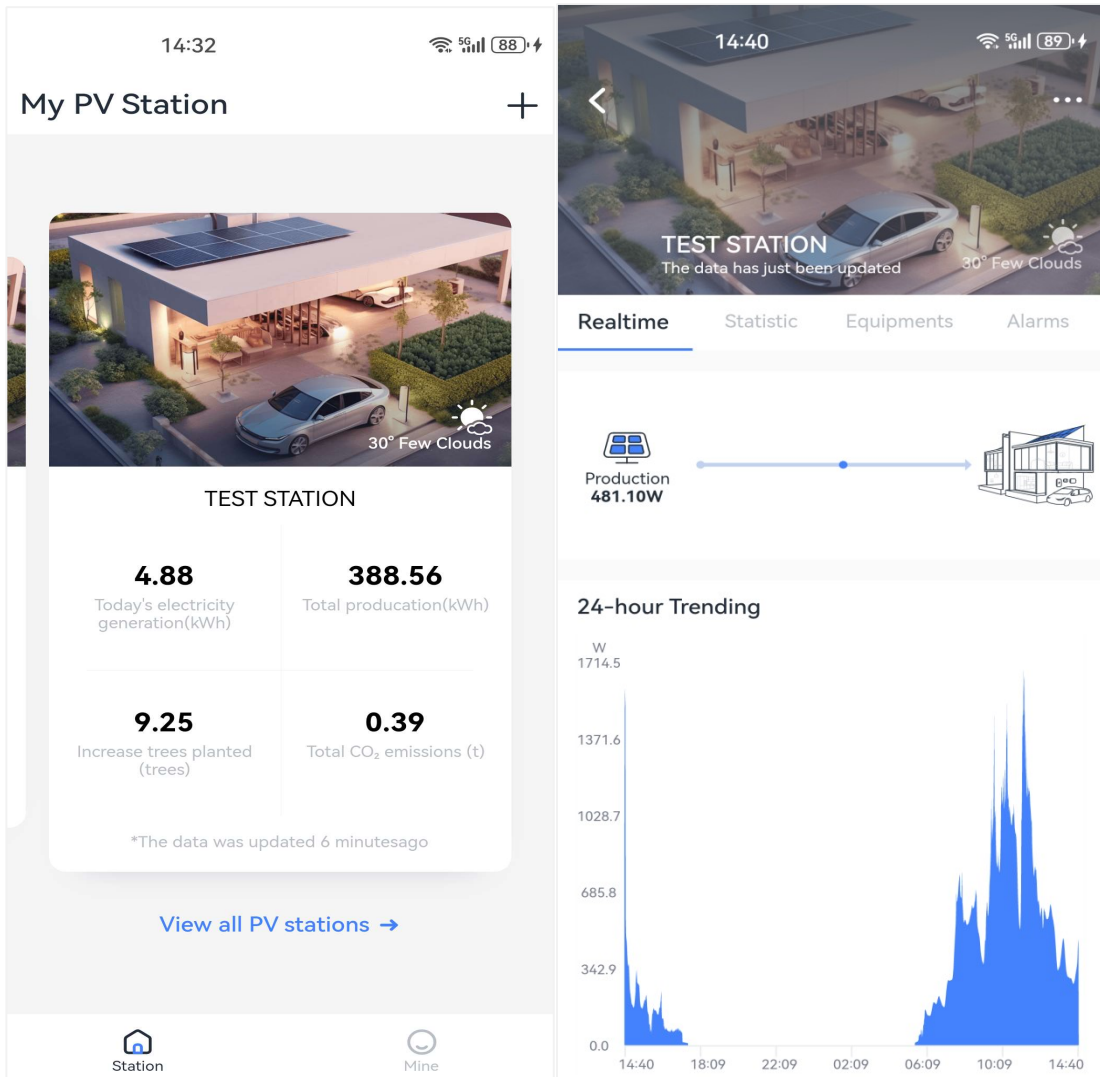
14:32

88

My PV Station

+

30° Few Clouds

TEST STATION

4.88
Today's electricity generation(kWh)

388.56
Total producation(kWh)

9.25
Increase trees planted (trees)

0.39
Total $CO_2$ emissions (t)

*The data was updated 6 minutesago

View all PV stations →

Station

Mine

14:40

89

TEST STATION
The data has just been updated

30° Few Clouds

Realtime

Statistic

Equipments

Alarms

Production
481.10W

24-hour Trending

W
1714.5
1371.6
1028.7
685.8
342.9
0.0

14:40
18:09
22:09
02:09
06:09
10:09
14:40